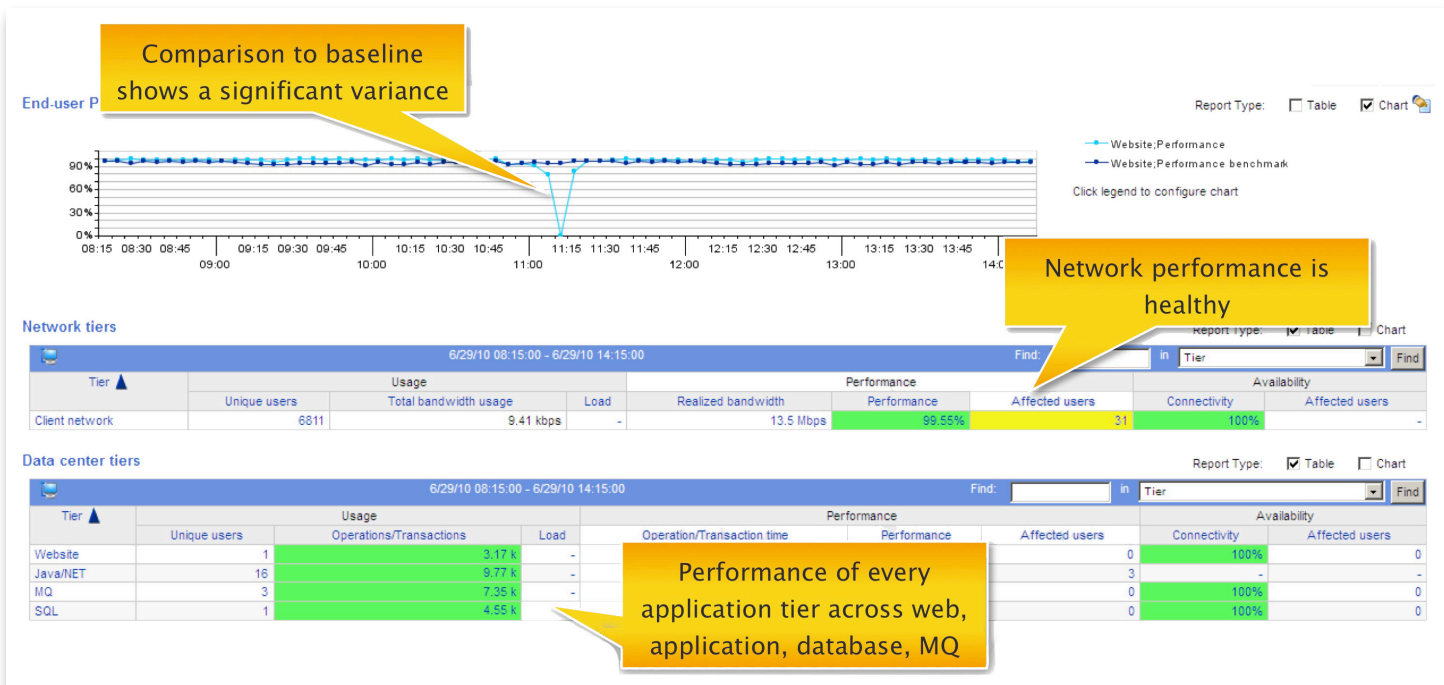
Comparison to baseline shows a significant variance

End-user P

Report Type: Table Chart

Website;Performance
Website;Performance benchmark

Click legend to configure chart

90%
60%
30%
0%
08:15 08:30 08:45 09:00 09:15 09:30 09:45 10:00 10:15 10:30 10:45 11:00 11:15 11:30 11:45 12:00 12:15 12:30 12:45 13:00 13:15 13:30 13:45 14:0

Network performance is healthy

Network tiers

Report Type: Table Chart

6/29/10 08:15:00 - 6/29/10 14:15:00 Find: in Tier Find

| Tier | Usage | | | Performance | | | Availability | |
|---|---|---|---|---|---|---|---|---|
| | Unique users | Total bandwidth usage | Load | Realized bandwidth | Performance | Affected users | Connectivity | Affected users |
| Client network | 6811 | 9.41 kbps | - | 13.5 Mbps | 99.55% | 31 | 100% | - |

Data center tiers

Report Type: Table Chart

6/29/10 08:15:00 - 6/29/10 14:15:00 Find: in Tier Find

| Tier | Usage | | | Performance | | | Availability | |
|---|---|---|---|---|---|---|---|---|
| | Unique users | Operations/Transactions | Load | Operation/Transaction time | Performance | Affected users | Connectivity | Affected users |
| Website | 1 | 3.17 k | - | | | 0 | 100% | 0 |
| Java/NET | 16 | 9.77 k | - | | | 3 | - | - |
| MQ | 3 | 7.35 k | - | | | 0 | 100% | 0 |
| SQL | 1 | 4.55 k | | | | 0 | 100% | 0 |

Performance of every application tier across web, application, database, MQ